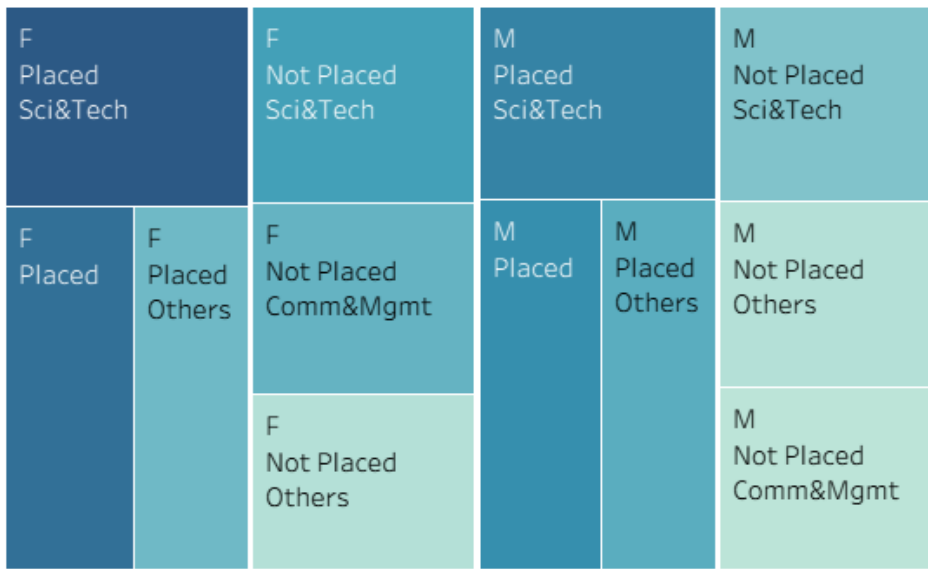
F
Placed
Sci&Tech

F
Placed

F
Placed
Others

F
Not Placed
Sci&Tech

F
Not Placed
Comm&Mgmt

F
Not Placed
Others

M
Placed
Sci&Tech

M
Placed

M
Placed
Others

M
Not Placed
Sci&Tech

M
Not Placed
Others

M
Not Placed
Comm&Mgmt